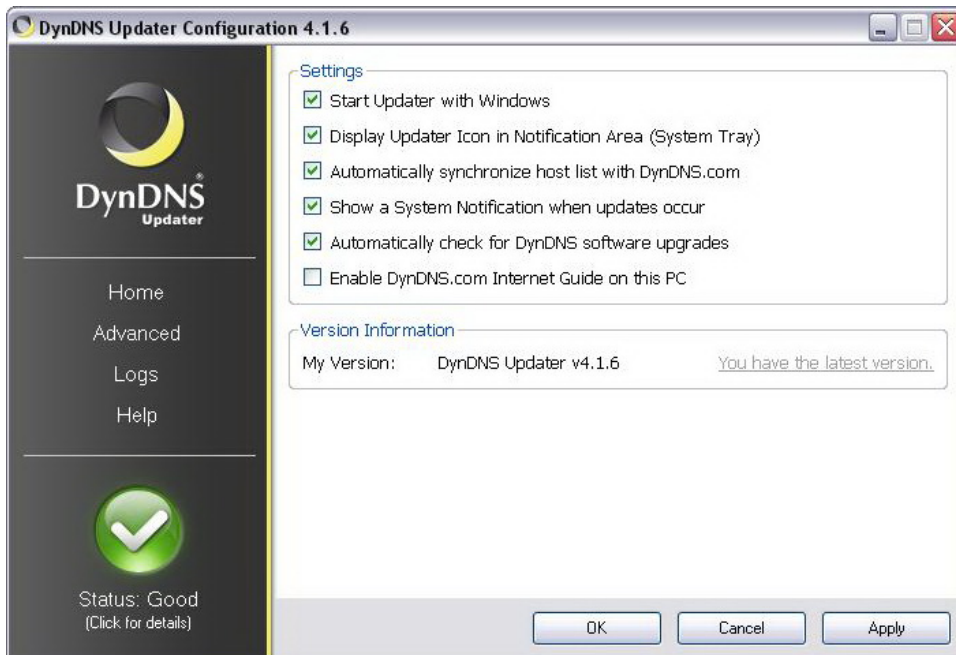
DynDNS Updater Configuration 4.1.6

DynDNS®
Updater

Home
Advanced
Logs
Help

Status: Good
(Click for details)

Settings
☑ Start Updater with Windows
☑ Display Updater Icon in Notification Area (System Tray)
☑ Automatically synchronize host list with DynDNS.com
☑ Show a System Notification when updates occur
☑ Automatically check for DynDNS software upgrades
☐ Enable DynDNS.com Internet Guide on this PC

Version Information
My Version: DynDNS Updater v4.1.6 You have the latest version.

OK Cancel Apply